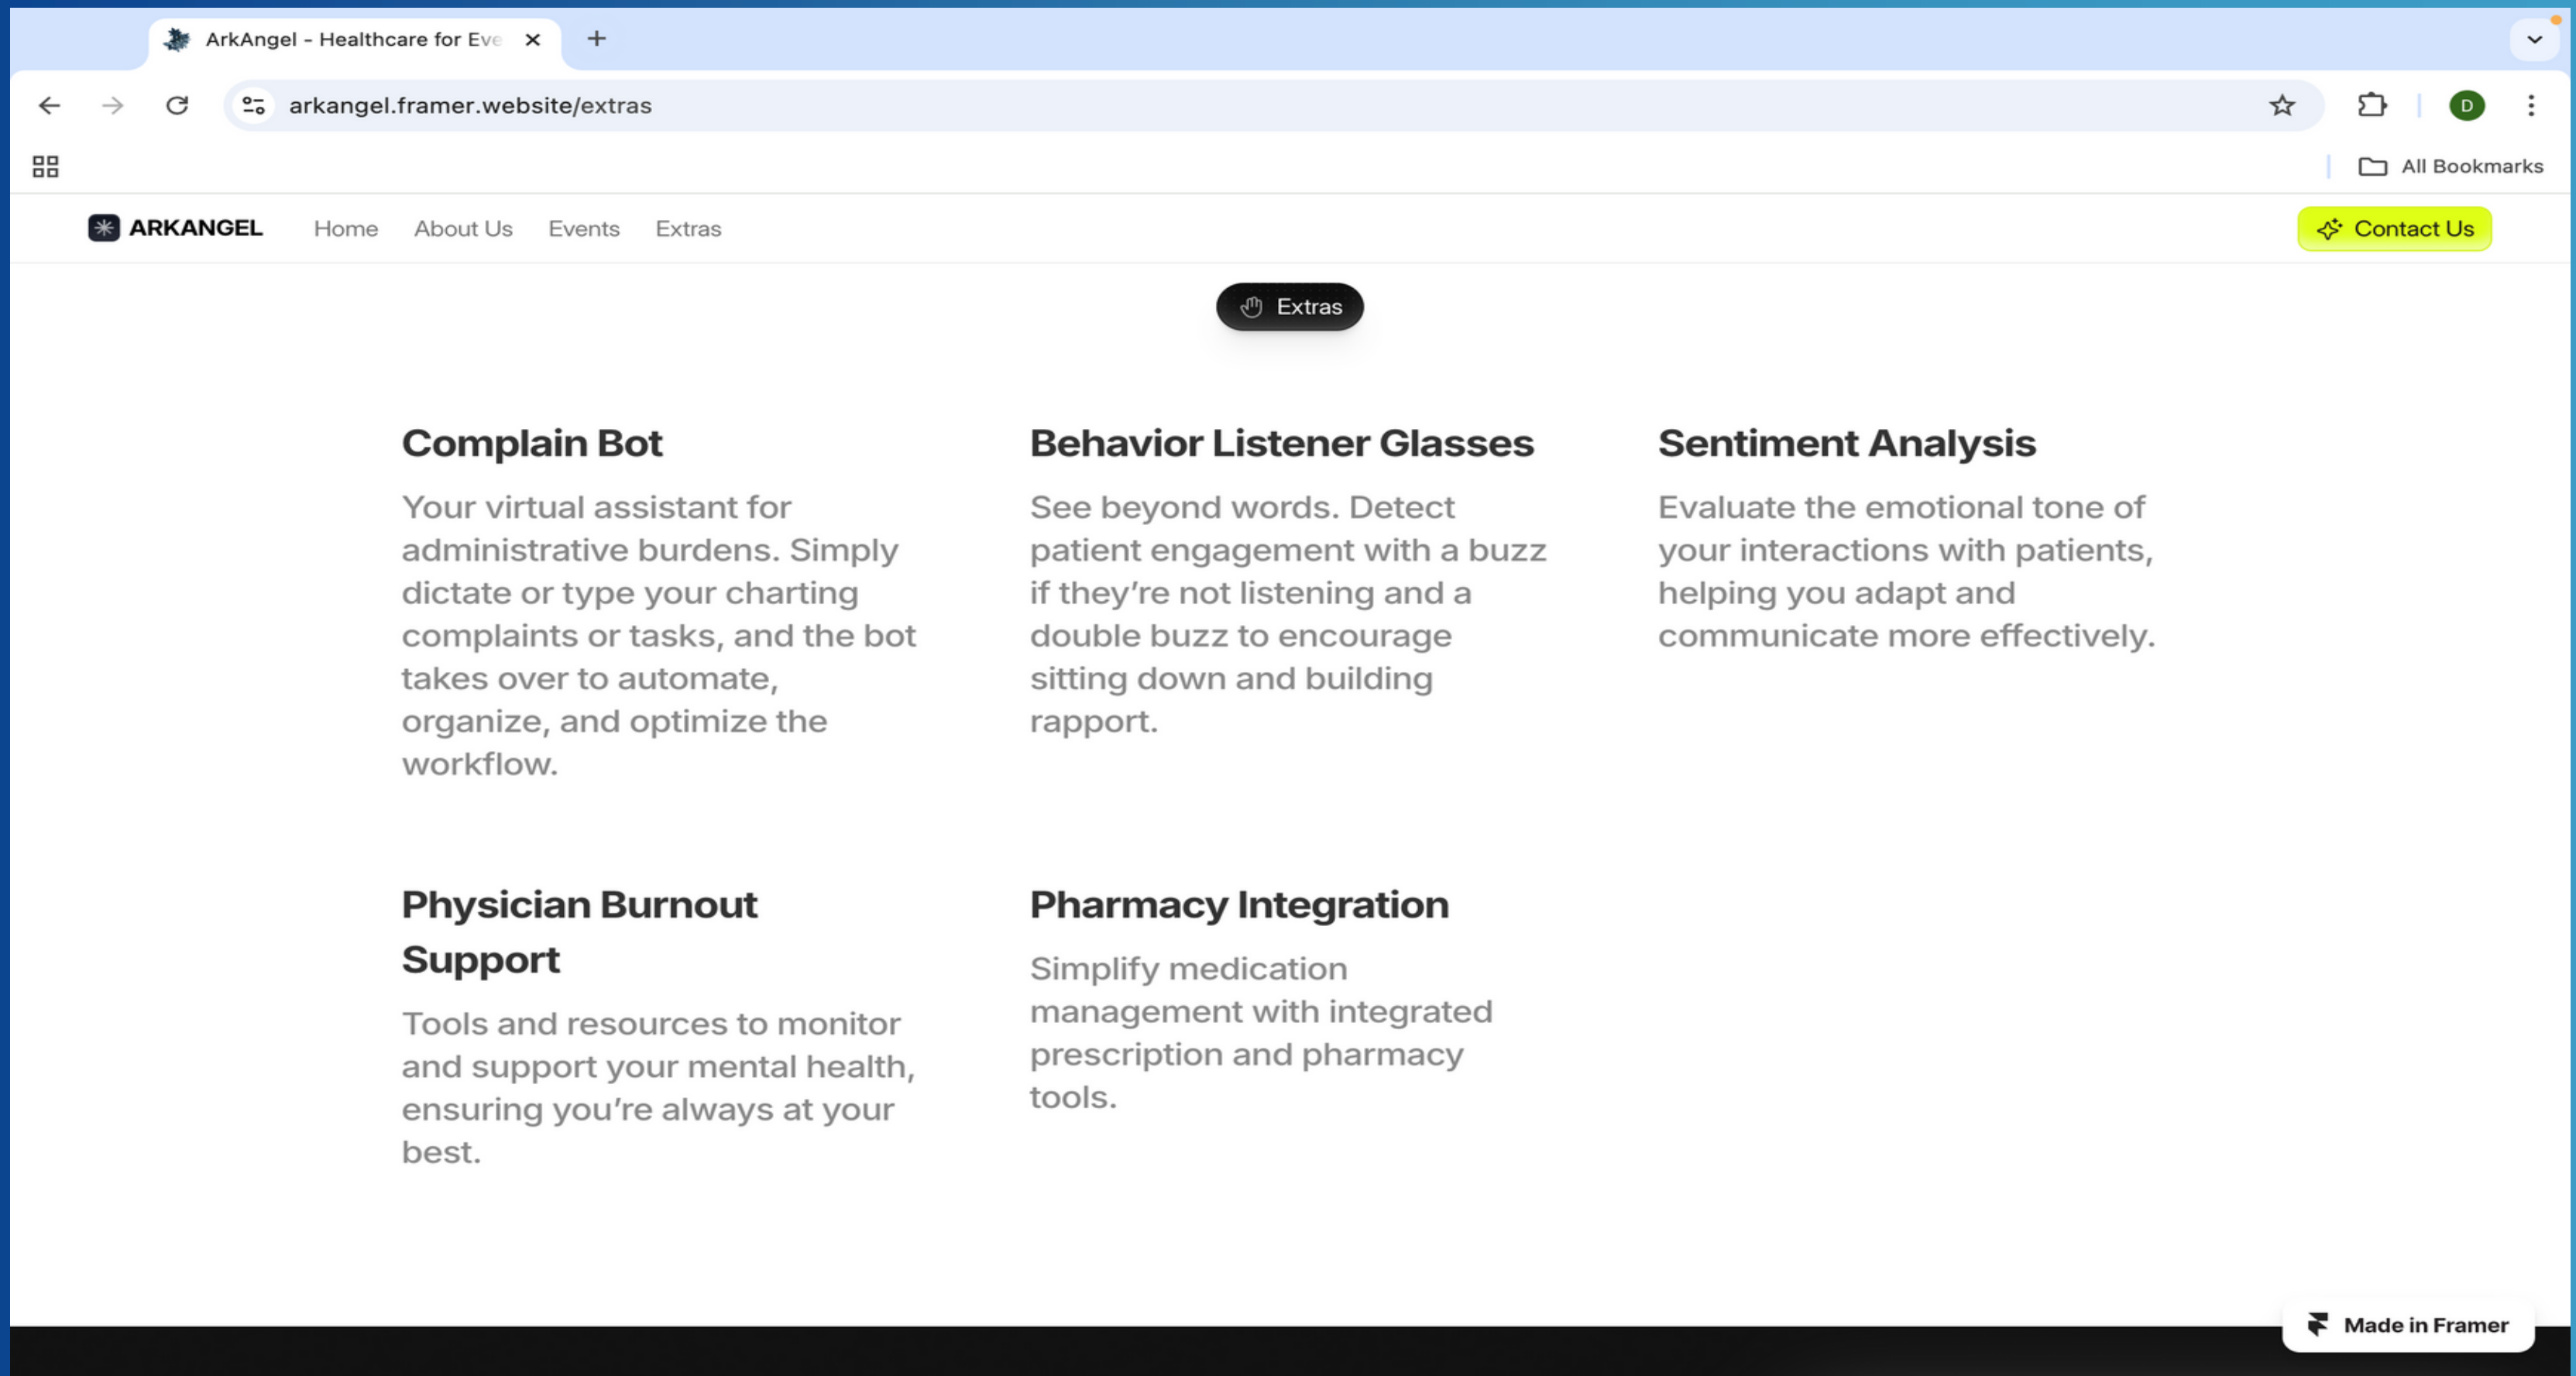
ArkAngel - Healthcare for Eve

arkangel.framer.website/extras

All Bookmarks

ARKANGEL Home About Us Events Extras

Contact Us

Extras

Complain Bot

Your virtual assistant for administrative burdens. Simply dictate or type your charting complaints or tasks, and the bot takes over to automate, organize, and optimize the workflow.

Behavior Listener Glasses

See beyond words. Detect patient engagement with a buzz if they're not listening and a double buzz to encourage sitting down and building rapport.

Sentiment Analysis

Evaluate the emotional tone of your interactions with patients, helping you adapt and communicate more effectively.

Physician Burnout Support

Tools and resources to monitor and support your mental health, ensuring you're always at your best.

Pharmacy Integration

Simplify medication management with integrated prescription and pharmacy tools.

Made in Framer